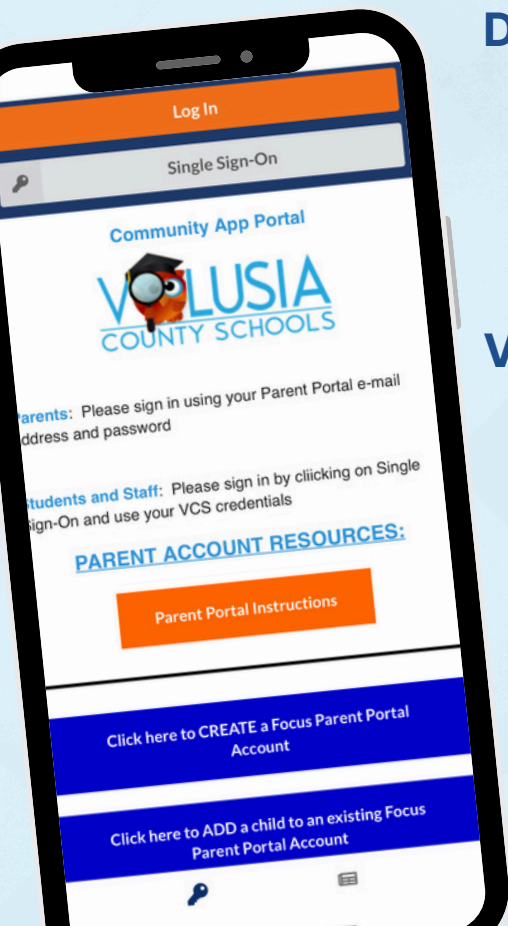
D

V

Log In

Single Sign-On

Community App Portal

VOLUSIA COUNTY SCHOOLS

arents: Please sign in using your Parent Portal e-mail ddress and password

tudents and Staff: Please sign in by cliicking on Single Sign-On and use your VCS credentials

PARENT ACCOUNT RESOURCES:

Parent Portal Instructions

Click here to CREATE a Focus Parent Portal Account

Click here to ADD a child to an existing Focus Parent Portal Account